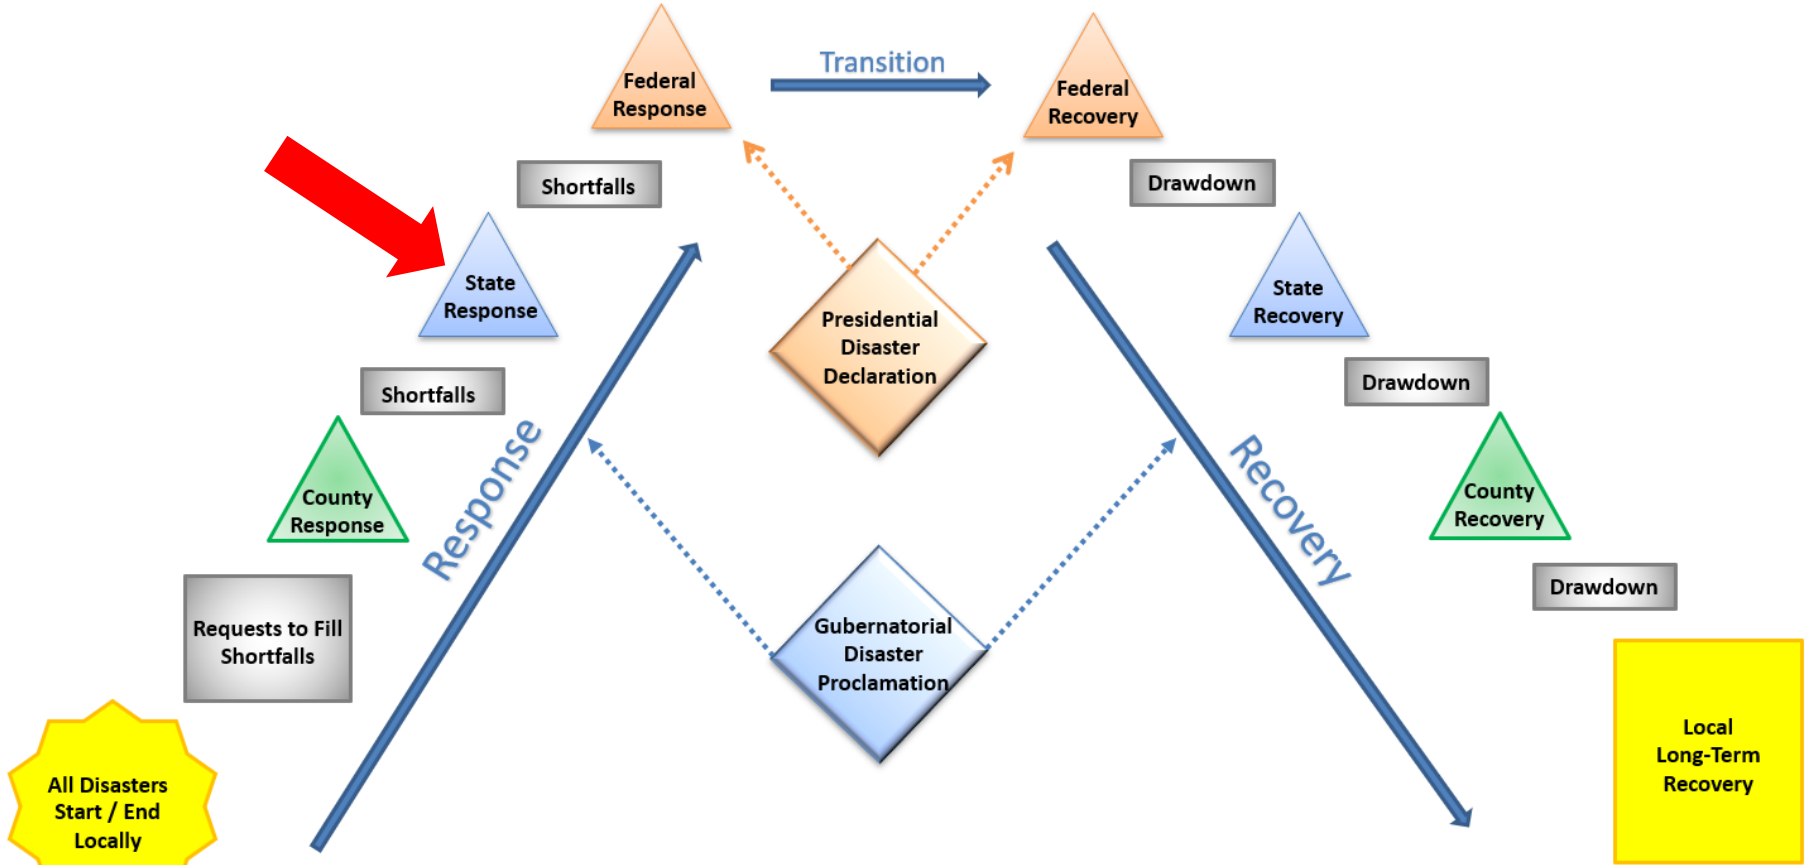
Federal Response

Transition

Federal Recovery

Shortfalls

Drawdown

State Response

State Recovery

Presidential Disaster Declaration

Shortfalls

Drawdown

County Response

Response

Recovery

County Recovery

Drawdown

Requests to Fill Shortfalls

Gubernatorial Disaster Proclamation

Local Long-Term Recovery

All Disasters Start / End Locally